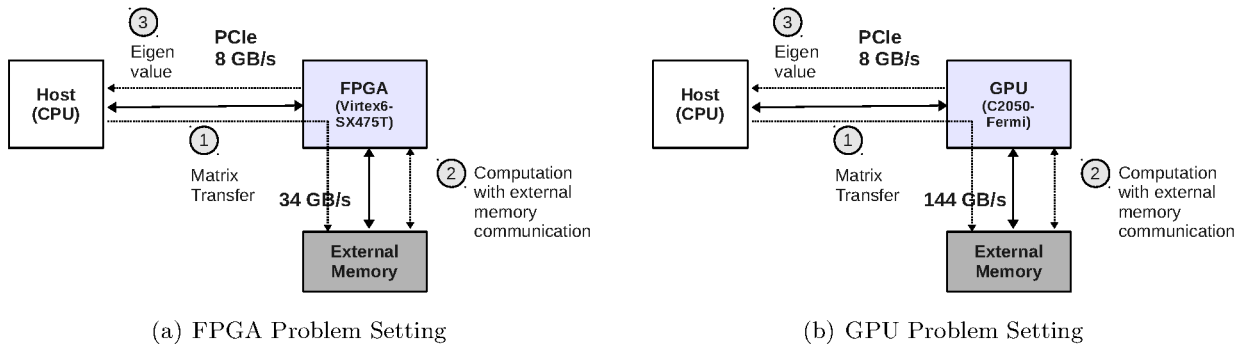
3
Eigen value
PCIe
8 GB/s
Host (CPU)
FPGA (Virtex6-SX475T)
1
Matrix Transfer
2
Computation with external memory communication
34 GB/s
External Memory
(a) FPGA Problem Setting

3
Eigen value
PCIe
8 GB/s
Host (CPU)
GPU (C2050-Fermi)
1
Matrix Transfer
2
Computation with external memory communication
144 GB/s
External Memory
(b) GPU Problem Setting